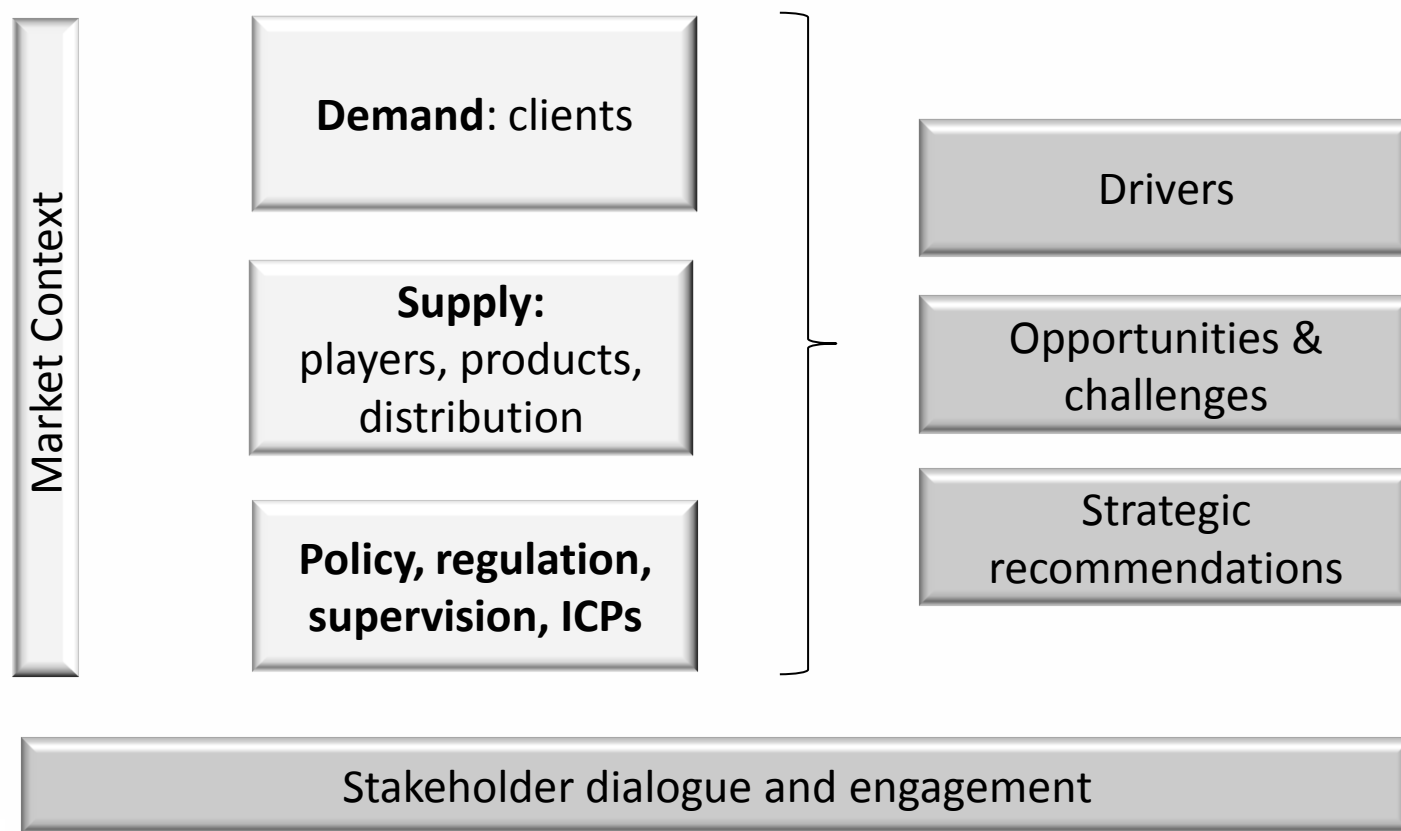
Market Context

**Demand**: clients

**Supply:**
players, products, distribution

**Policy, regulation, supervision, ICPs**

Drivers

Opportunities & challenges

Strategic recommendations

Stakeholder dialogue and engagement